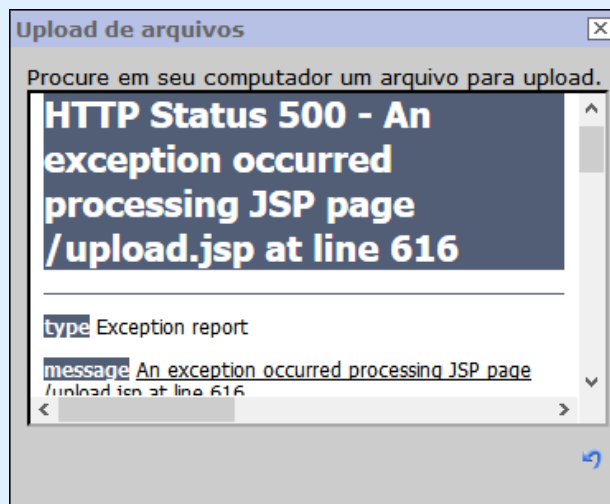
Upload de arquivos

Procure em seu computador um arquivo para upload.

HTTP Status 500 - An exception occurred processing JSP page /upload.jsp at line 616

type Exception report

message An exception occurred processing JSP page /upload.jsp at line 616